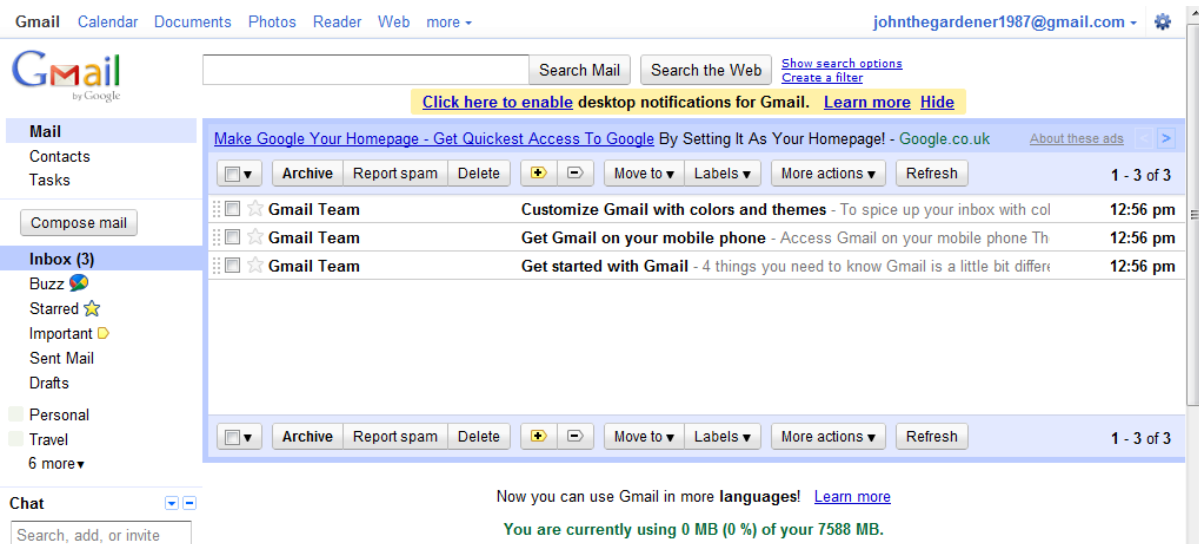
Gmail Calendar Documents Photos Reader Web more ▾

johnthegardener1987@gmail.com ▾

Gmail by Google

Search Mail Search the Web Show search options Create a filter

Click here to enable desktop notifications for Gmail. Learn more Hide

Mail
Contacts
Tasks

Compose mail

Inbox (3)
Buzz
Starred
Important
Sent Mail
Drafts
Personal
Travel
6 more ▾

Chat
Search, add, or invite

Make Google Your Homepage - Get Quickest Access To Google By Setting It As Your Homepage! - Google.co.uk About these ads < >

Archive Report spam Delete Move to ▾ Labels ▾ More actions ▾ Refresh 1 - 3 of 3

| | | | |
|---|---|---|---|
| Gmail Team | Customize Gmail with colors and themes - To spice up your inbox with col | 12:56 pm |
| Gmail Team | Get Gmail on your mobile phone - Access Gmail on your mobile phone Th | 12:56 pm |
| Gmail Team | Get started with Gmail - 4 things you need to know Gmail is a little bit differe | 12:56 pm |

Archive Report spam Delete Move to ▾ Labels ▾ More actions ▾ Refresh 1 - 3 of 3

Now you can use Gmail in more languages! Learn more

You are currently using 0 MB (0 %) of your 7588 MB.